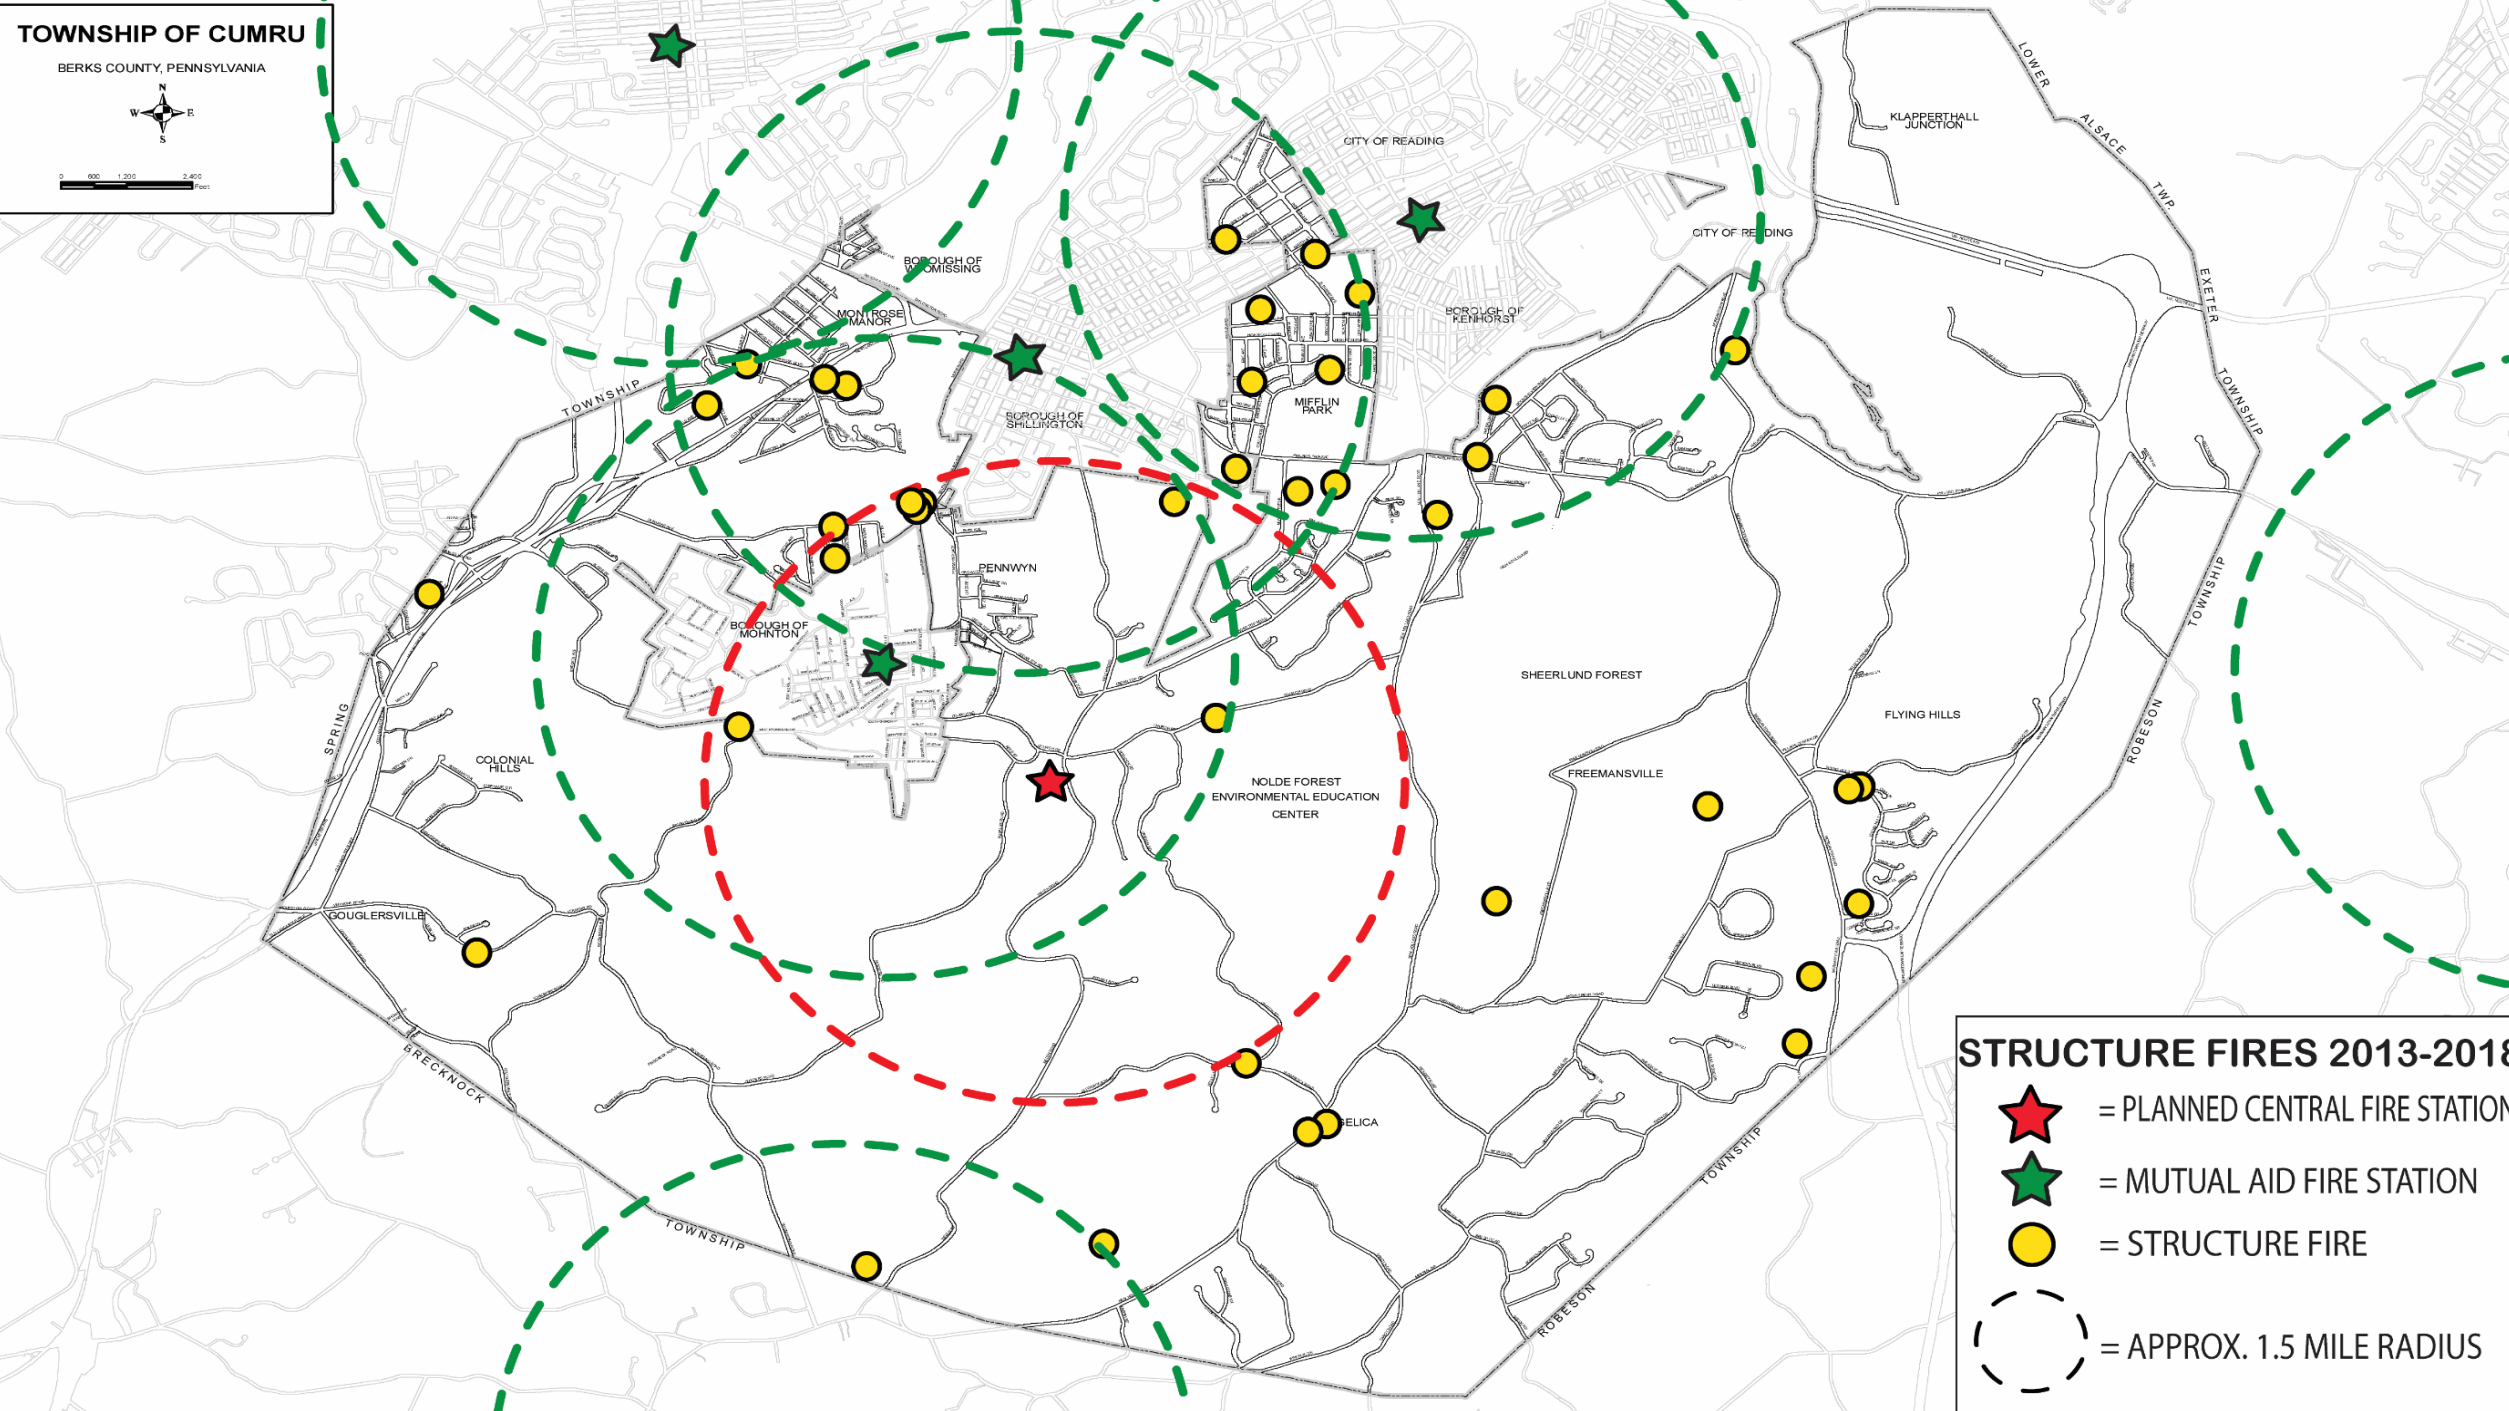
TOWNSHIP OF CUMRU

BERKS COUNTY, PENNSYLVANIA

N
W E
S

0 600 1,200 2,400 Feet

CITY OF READING

CITY OF READING

BOROUGH OF WYOMISSING

MONTROSE MANOR

BOROUGH OF KENHORST

MIFFLIN PARK

BOROUGH OF SHILLINGTON

KLAPPERTHALL JUNCTION

LOWER ALSACE TWP

EXETER TOWNSHIP

TOWNSHIP

PENNWYN

BOROUGH OF MOHNTON

SPRING

COLONIAL HILLS

SHEERLUND FOREST

FLYING HILLS

FREEMANSVILLE

NOLDE FOREST ENVIRONMENTAL EDUCATION CENTER

ROBESON

TOWNSHIP

GOUGLERSVILLE

BRECKNOCK

TOWNSHIP

GELICA

TOWNSHIP

ROBESON

STRUCTURE FIRES 2013-2018

= PLANNED CENTRAL FIRE STATION

= MUTUAL AID FIRE STATION

= STRUCTURE FIRE

= APPROX. 1.5 MILE RADIUS